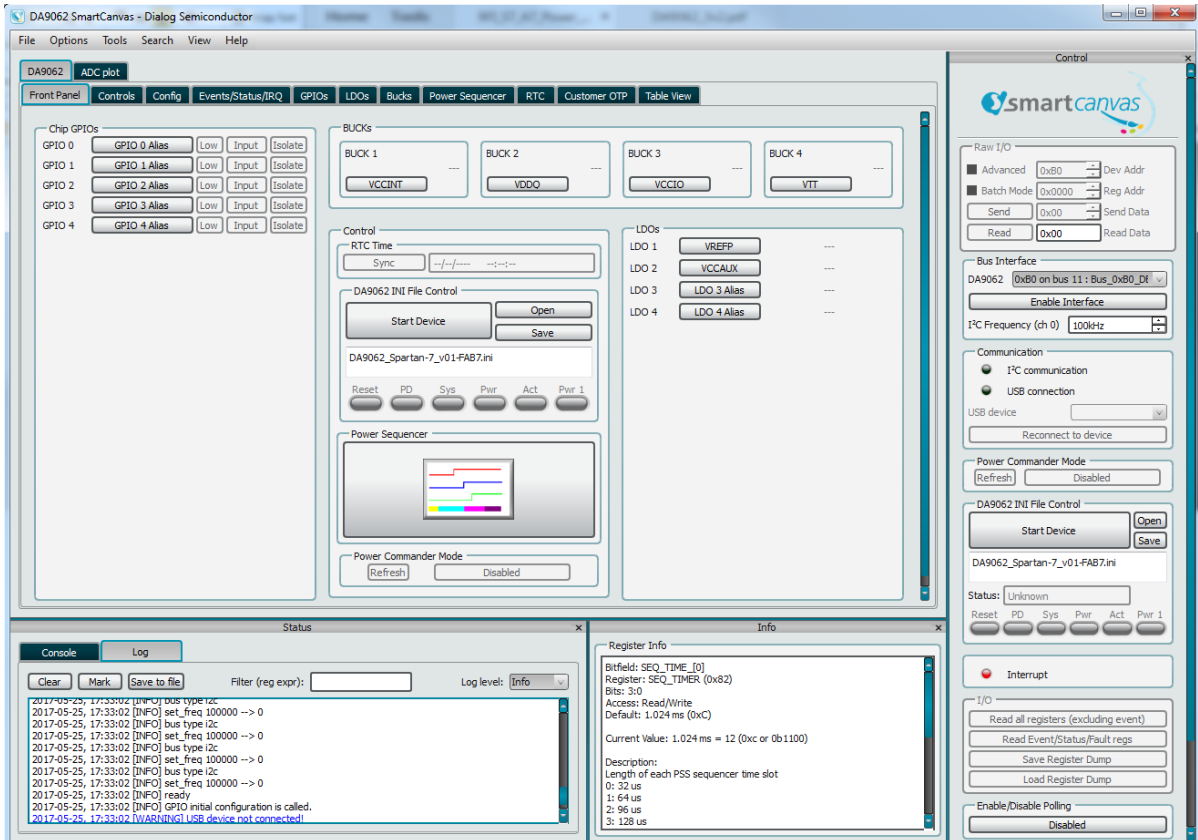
DA9062 SmartCanvas - Dialog Semiconductor

File Options Tools Search View Help

DA9062 ADC plot

Front Panel Controls Config Events/Status/IRQ GPIOs LDOs Bucks Power Sequencer RTC Customer OTP Table View

Chip GPIOs
GPIO 0 GPIO 0 Alias Low Input Isolate
GPIO 1 GPIO 1 Alias Low Input Isolate
GPIO 2 GPIO 2 Alias Low Input Isolate
GPIO 3 GPIO 3 Alias Low Input Isolate
GPIO 4 GPIO 4 Alias Low Input Isolate

BUCKs
BUCK 1 --- VCCINT
BUCK 2 --- VDDQ
BUCK 3 --- VCCIO
BUCK 4 --- VTT

Control
RTC Time
Sync --/--/---- --:--:--

DA9062 INI File Control
Start Device Open Save
DA9062_Spartan-7_v01-FAB7.ini
Reset PD Sys Pwr Act Pwr 1

Power Sequencer

Power Commander Mode
Refresh Disabled

LDOs
LDO 1 VREFP ---
LDO 2 VCCAUX ---
LDO 3 LDO 3 Alias ---
LDO 4 LDO 4 Alias ---

Status
Console Log
Clear Mark Save to file Filter (reg expr): Log level: Info
2017-05-25, 17:33:02 [INFO] bus type i2c
2017-05-25, 17:33:02 [INFO] bus type i2c
2017-05-25, 17:33:02 [INFO] set_freq 100000 --> 0
2017-05-25, 17:33:02 [INFO] bus type i2c
2017-05-25, 17:33:02 [INFO] set_freq 100000 --> 0
2017-05-25, 17:33:02 [INFO] bus type i2c
2017-05-25, 17:33:02 [INFO] set_freq 100000 --> 0
2017-05-25, 17:33:02 [INFO] ready
2017-05-25, 17:33:02 [INFO] GPIO initial configuration is called.
2017-05-25, 17:33:02 [WARNING] USB device not connected!

Info
Register Info
Bitfield: SEQ_TIME_[0]
Register: SEQ_TIMER (0x82)
Bits: 3:0
Access: Read/Write
Default: 1.024 ms (0xC)

Current Value: 1.024 ms = 12 (0xc or 0b1100)

Description:
Length of each PSS sequencer time slot
0: 32 us
1: 64 us
2: 96 us
3: 128 us

Control
smartcanvas
Raw I/O
Advanced 0xB0 Dev Addr
Batch Mode 0x0000 Reg Addr
Send 0x00 Send Data
Read 0x00 Read Data

Bus Interface
DA9062 0xB0 on bus 11 : Bus_0xB0_DI
Enable Interface
I²C Frequency (ch 0) 100kHz

Communication
I²C communication
USB connection
USB device
Reconnect to device

Power Commander Mode
Refresh Disabled

DA9062 INI File Control
Start Device Open Save
DA9062_Spartan-7_v01-FAB7.ini
Status: Unknown
Reset PD Sys Pwr Act Pwr 1

Interrupt

I/O
Read all registers (excluding event)
Read Event/Status/Fault regs
Save Register Dump
Load Register Dump

Enable/Disable Polling
Disabled